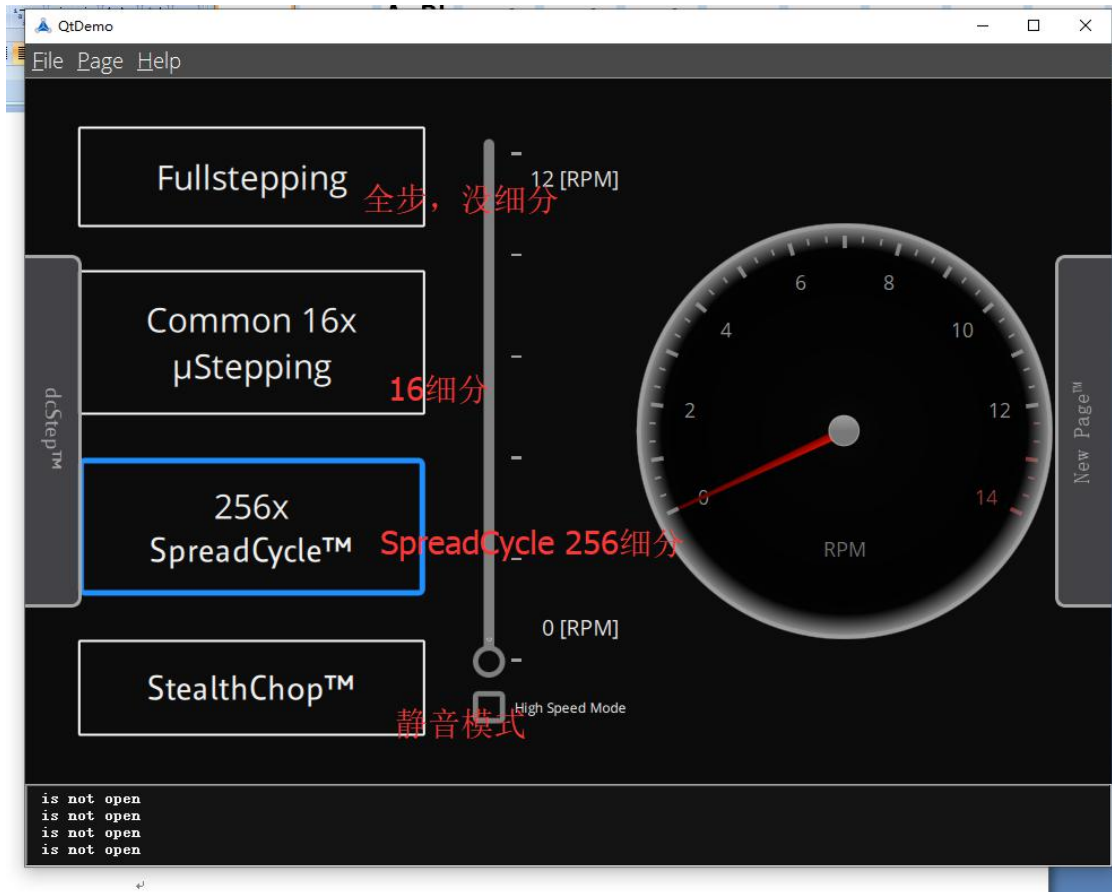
QtDemo

File Page Help

Fullstepping
全步，没细分
12 [RPM]

Common 16x µStepping
16细分

256x SpreadCycle™
SpreadCycle 256细分

StealthChop™
静音模式

0 [RPM]

High Speed Mode

dcStep™

6
8
4
10
2
12
0
14
RPM

New Page™

is not open
is not open
is not open
is not open